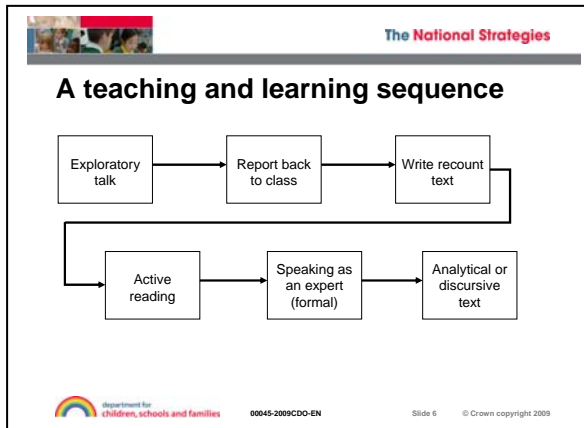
The National Strategies

A teaching and learning sequence

Exploratory talk

Report back to class

Write recount text

Active reading

Speaking as an expert (formal)

Analytical or discursive text

department for children, schools and families

00045-2009CDO-EN

Slide 6

© Crown copyright 2009